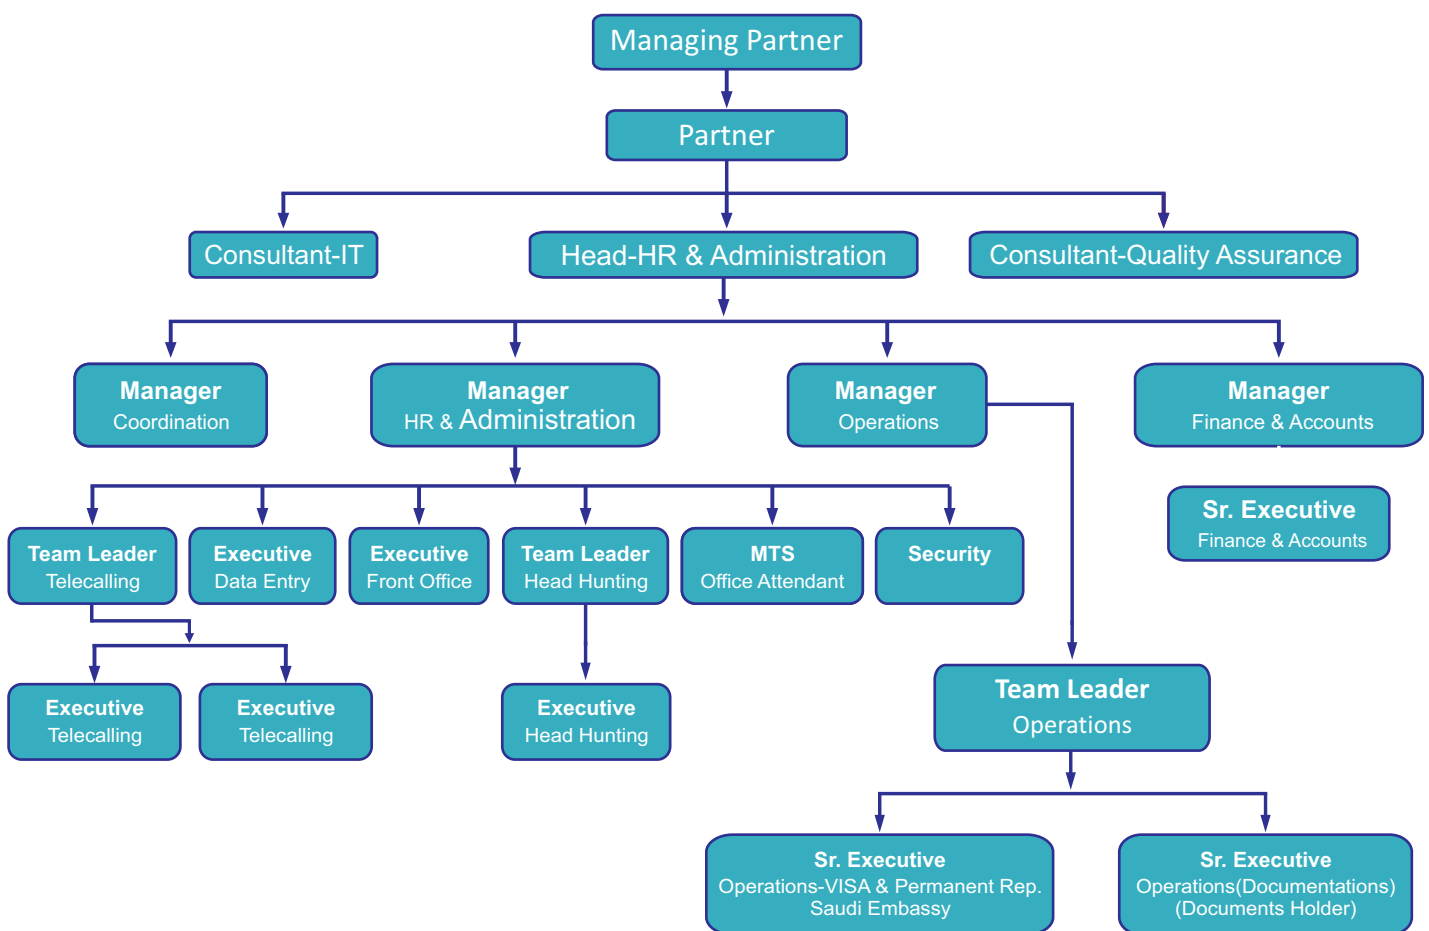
Managing Partner

Partner

Consultant-IT

Head-HR & Administration

Consultant-Quality Assurance

Manager
Coordination

Manager
HR & Administration

Manager
Operations

Manager
Finance & Accounts

Sr. Executive
Finance & Accounts

Team Leader
Telecalling

Executive
Data Entry

Executive
Front Office

Team Leader
Head Hunting

MTS
Office Attendant

Security

Executive
Telecalling

Executive
Telecalling

Executive
Head Hunting

Team Leader
Operations

Sr. Executive
Operations-VISA & Permanent Rep. Saudi Embassy

Sr. Executive
Operations(Documentations) (Documents Holder)